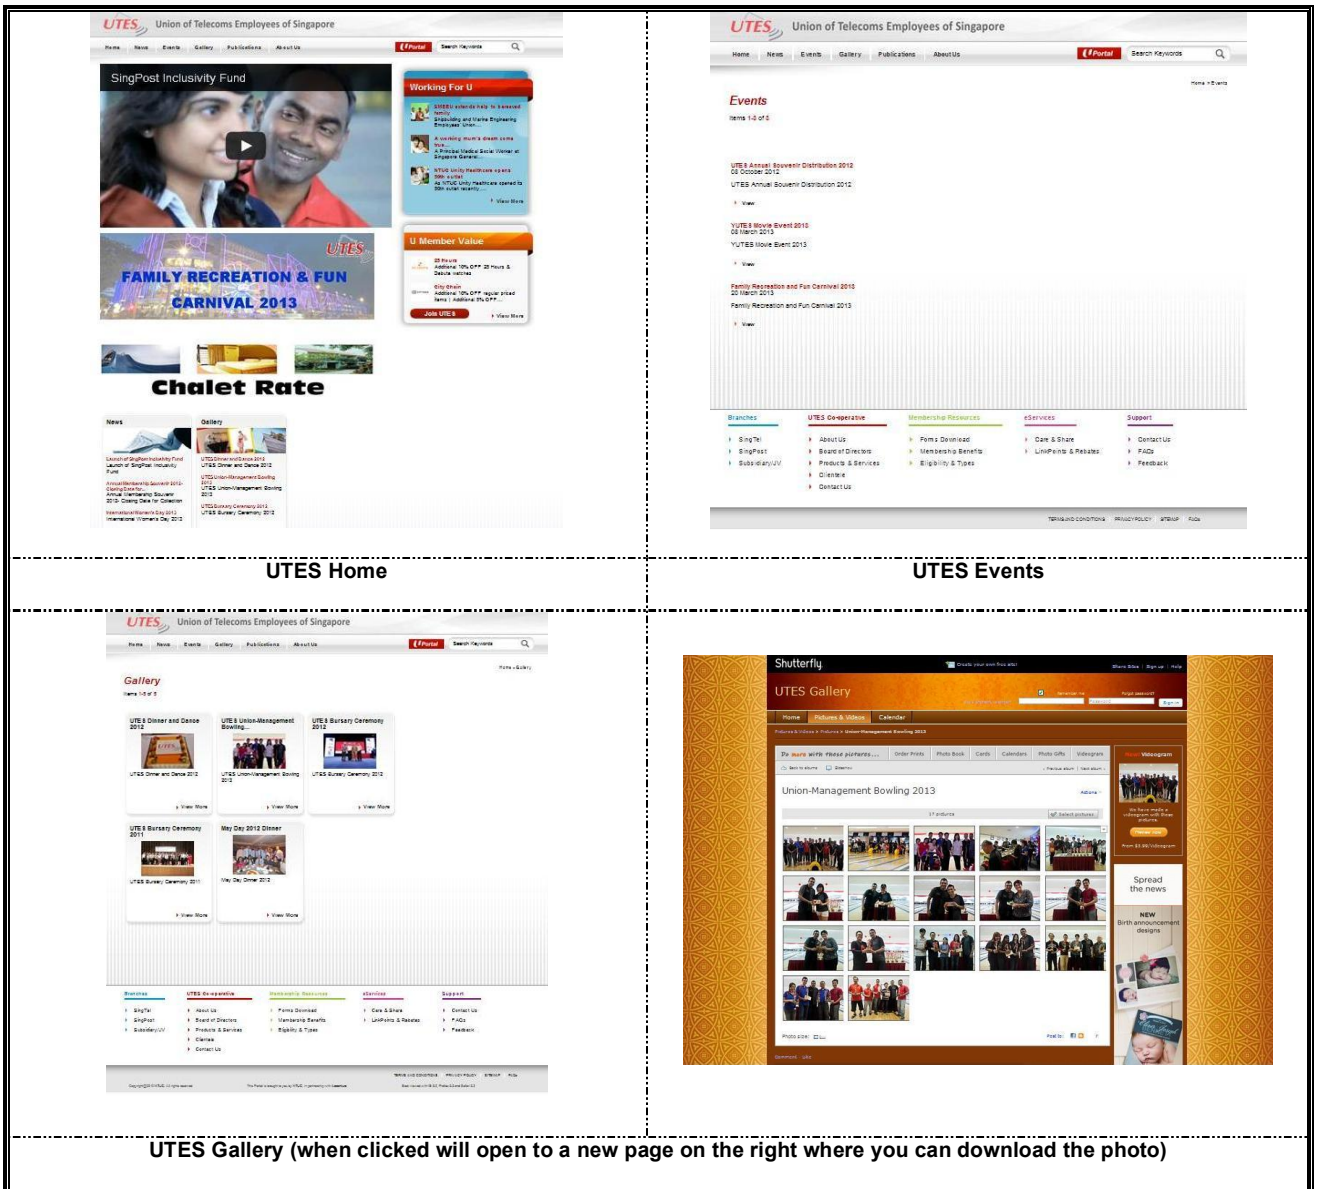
UTES Union of Telecoms Employees of Singapore

Home News Events Gallery Publications About Us Portal Search Keywords

SingPost Inclusivity Fund

Working For U

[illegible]

View More

FAMILY RECREATION & FUN CARNIVAL 2013

UTES

U Member Value

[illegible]

Join UTES View More

Chalet Rate

News

Gallery

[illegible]

UTES Union of Telecoms Employees of Singapore

Home News Events Gallery Publications About Us Portal Search Keywords

Home > Events

Events

Items 1-3 of 3

UTES Annual Souvenir Distribution 2012
08 October 2012
UTES Annual Souvenir Distribution 2012
View

YUTES Movie Event 2013
08 March 2013
YUTES Movie Event 2013
View

Family Recreation and Fun Carnival 2013
20 March 2013
Family Recreation and Fun Carnival 2013
View

Branches
SingTel
SingPost
Subsidiary/JV

UTES Co-operative
About Us
Board of Directors
Products & Services
Clientele
Contact Us

Membership Resources
Forms Download
Membership Benefits
Eligibility & Types

eServices
Care & Share
LinkPoints & Rebates

Support
Contact Us
FAQs
Feedback

TERMS AND CONDITIONS PRIVACY POLICY SITEMAP FAQs

UTES Home

UTES Events

UTES Union of Telecoms Employees of Singapore

Home News Events Gallery Publications About Us Portal Search Keywords

Home > Gallery

Gallery
Items 1-5 of 5

UTES Dinner and Dance 2012
UTES Dinner and Dance 2012
View More

UTES Union-Management Bowling...
UTES Union-Management Bowling 2013
View More

UTES Bursary Ceremony 2012
UTES Bursary Ceremony 2012
View More

UTES Bursary Ceremony 2011
UTES Bursary Ceremony 2011
View More

May Day 2012 Dinner
May Day Dinner 2012
View More

Branches
SingTel
SingPost
Subsidiary/JV

UTES Co-operative
About Us
Board of Directors
Products & Services
Clientele
Contact Us

Membership Resources
Forms Download
Membership Benefits
Eligibility & Types

eServices
Care & Share
LinkPoints & Rebates

Support
Contact Us
FAQs
Feedback

Shutterfly

UTES Gallery

Home Pictures & Videos Calendar

Pictures & Videos > Pictures > Union-Management Bowling 2013

Do more with these pictures... Order Prints Photo Book Cards Calendars Photo Gifts Videogram

Union-Management Bowling 2013

Videogram

Spread the news

NEW Birth announcement designs

UTES Gallery (when clicked will open to a new page on the right where you can download the photo)